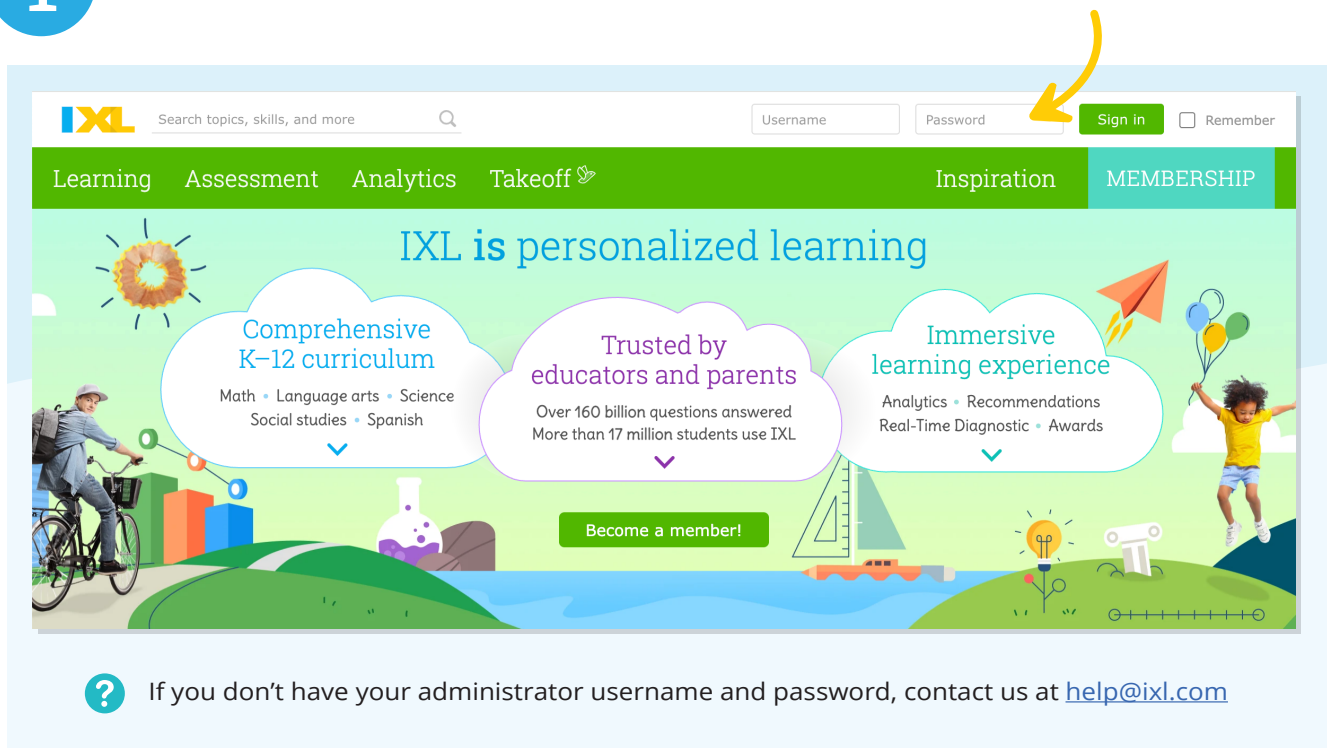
1

IXL

Search topics, skills, and more

Username

Password

Sign in

Remember

Learning Assessment Analytics Takeoff Inspiration MEMBERSHIP

IXL is personalized learning

Comprehensive K–12 curriculum

Math • Language arts • Science
Social studies • Spanish

Trusted by educators and parents

Over 160 billion questions answered
More than 17 million students use IXL

Immersive learning experience

Analytics • Recommendations
Real-Time Diagnostic • Awards

Become a member!

If you don't have your administrator username and password, contact us at help@ixl.com